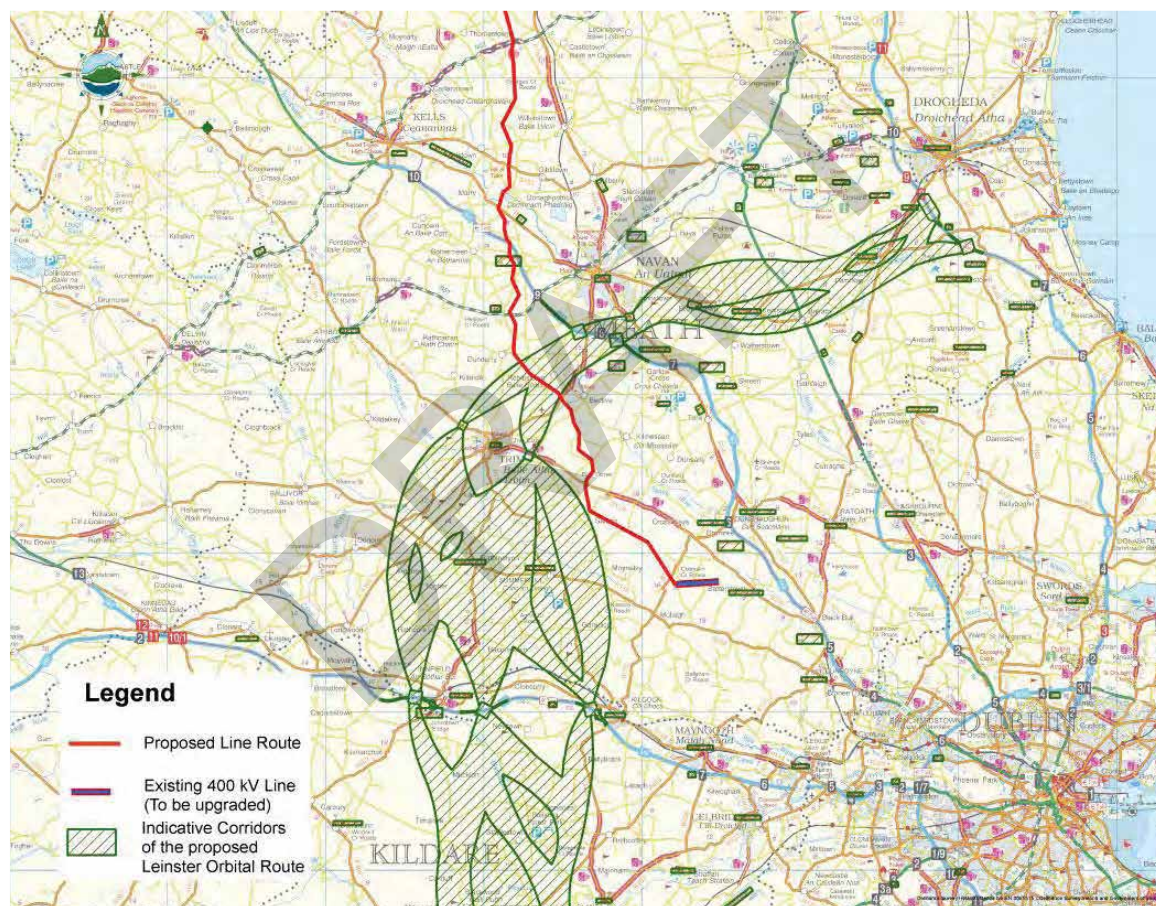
DRAFT

DROGHEDA
Droichead Átha

KELLS
Ceanannas

NAVAN
An Uaimh

MEATH

TRIM
Baile Átha Troim

RATOATH

SWORDS
Sord

MAYNOOTH
Maigh Nuad

DUBLIN

KILDARE

Legend

Proposed Line Route

Existing 400 kV Line
(To be upgraded)

Indicative Corridors
of the proposed
Leinster Orbital Route